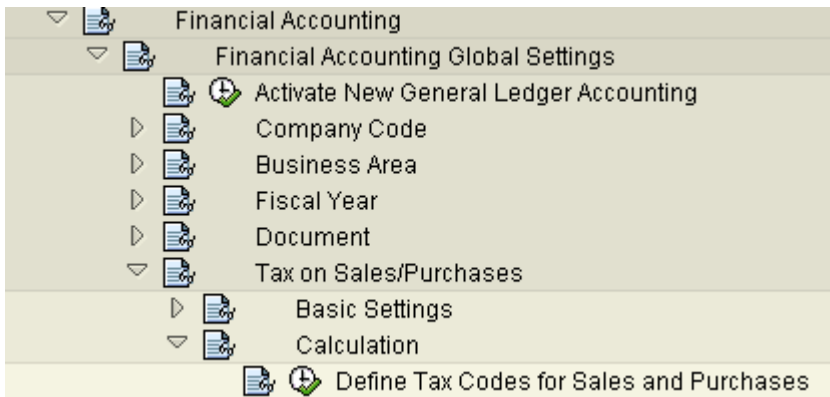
Financial Accounting
Financial Accounting Global Settings
Activate New General Ledger Accounting
Company Code
Business Area
Fiscal Year
Document
Tax on Sales/Purchases
Basic Settings
Calculation
Define Tax Codes for Sales and Purchases